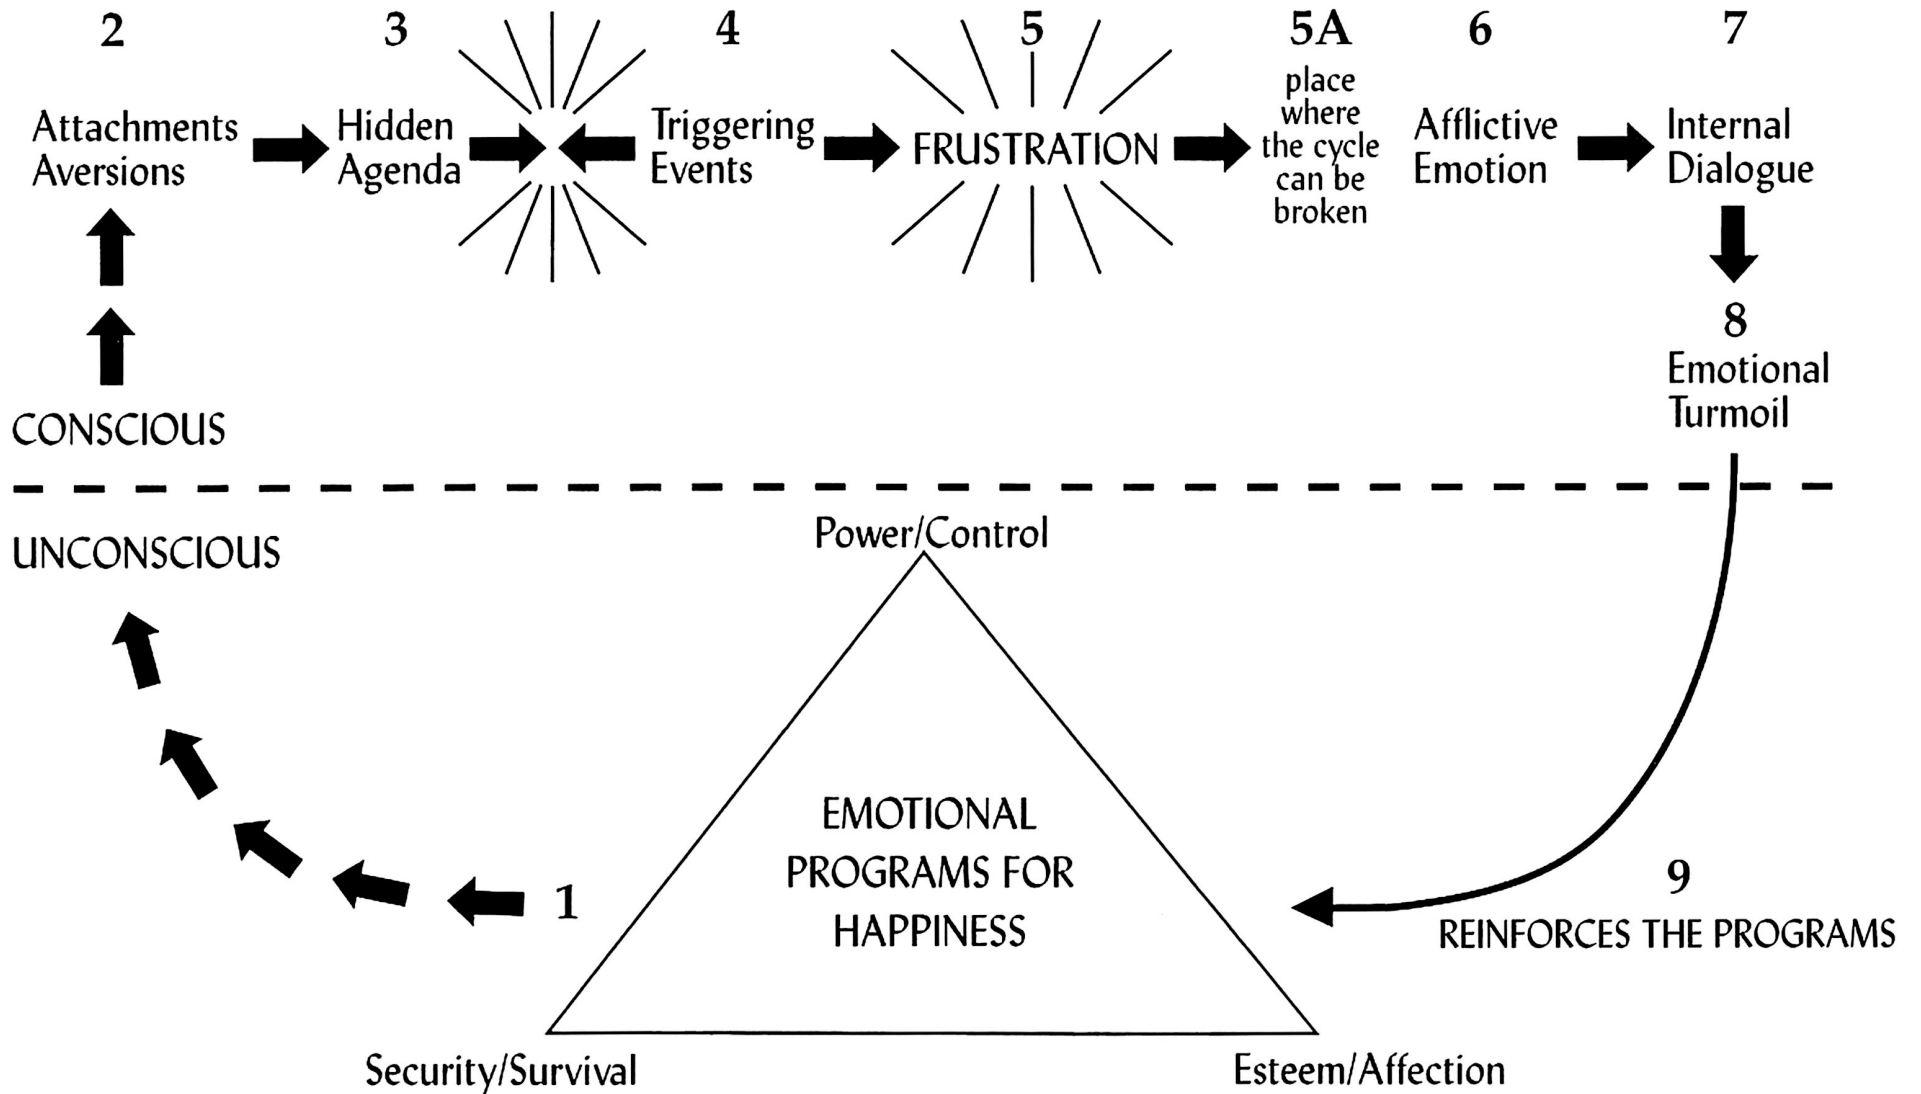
2
Attachments
Aversions

3
Hidden
Agenda

4
Triggering
Events

5
FRUSTRATION

5A
place
where
the cycle
can be
broken

6
Afflictive
Emotion

7
Internal
Dialogue

8
Emotional
Turmoil

CONSCIOUS

UNCONSCIOUS

Power/Control

EMOTIONAL
PROGRAMS FOR
HAPPINESS

1

9
REINFORCES THE PROGRAMS

Security/Survival

Esteem/Affection